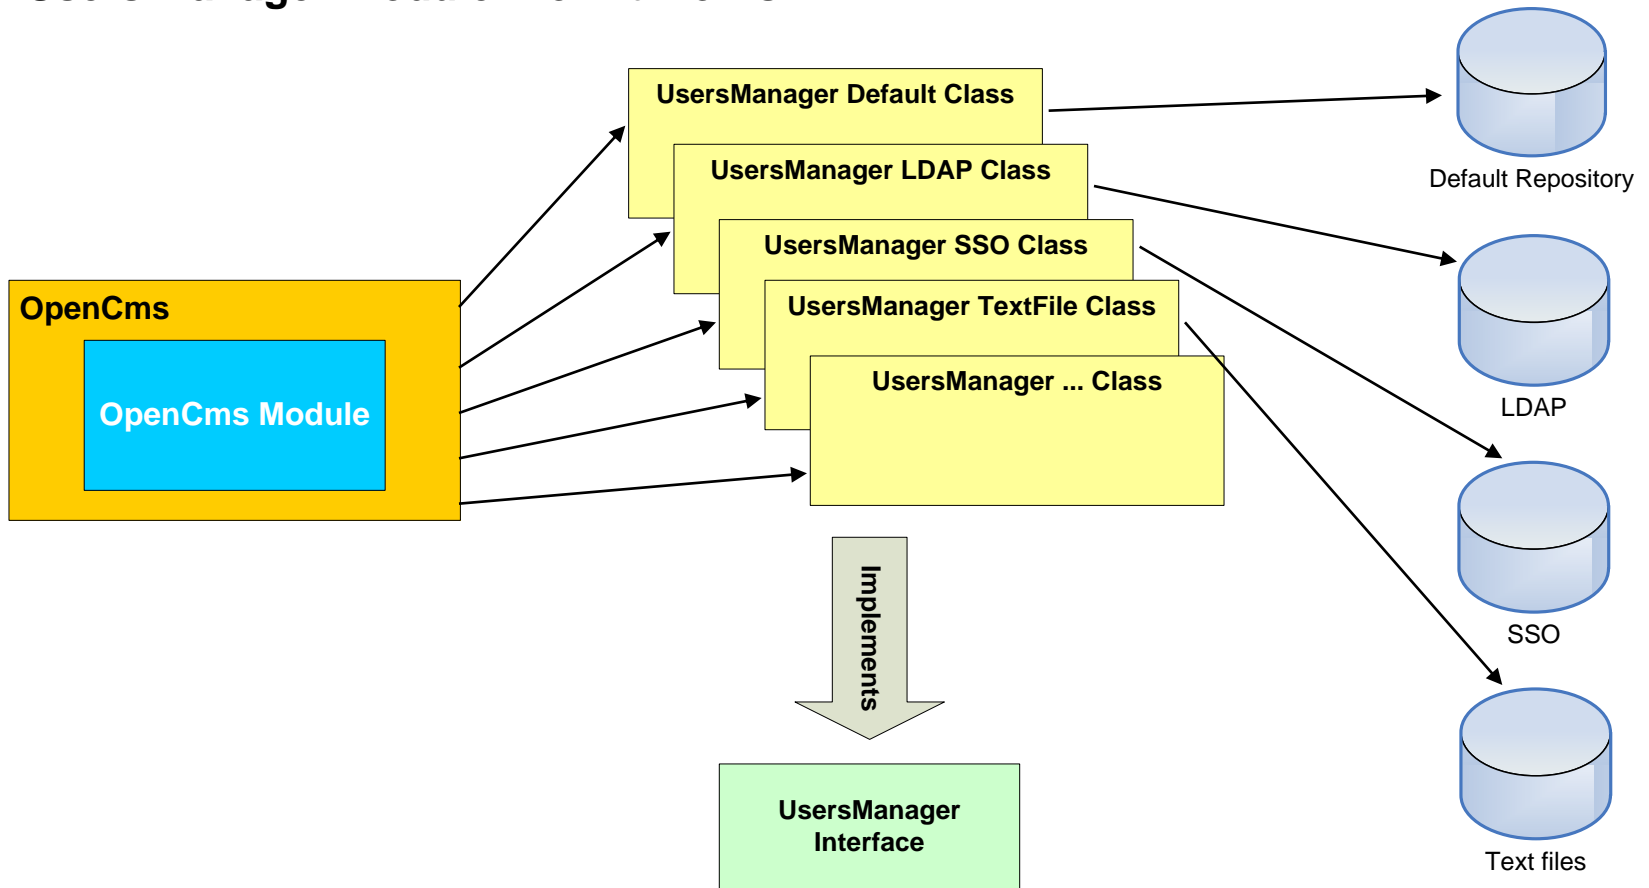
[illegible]

OpenCms

OpenCms Module

UsersManager Default Class

UsersManager LDAP Class

UsersManager SSO Class

UsersManager TextFile Class

UsersManager ... Class

Implements

UsersManager Interface

Default Repository

LDAP

SSO

Text files